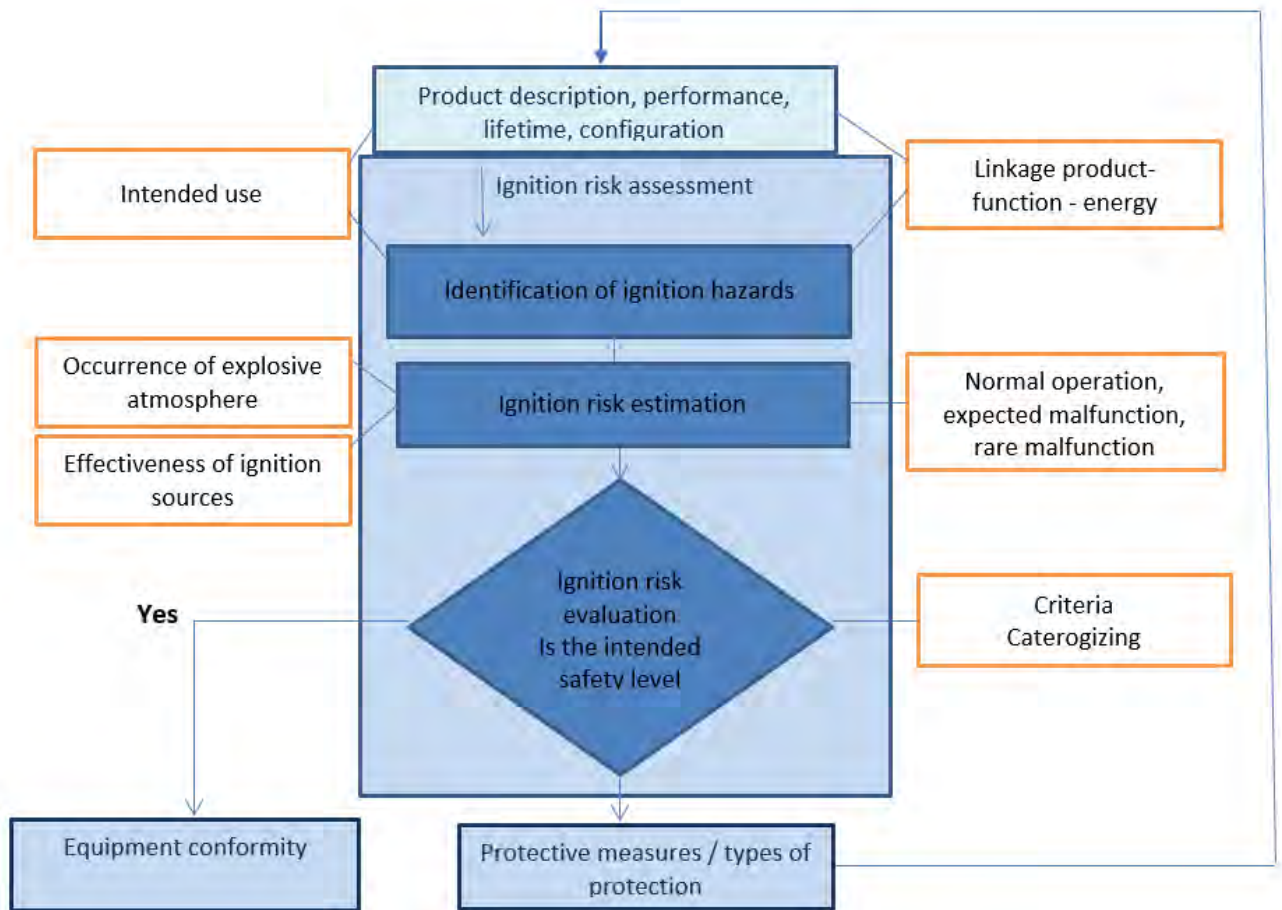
Product description, performance, lifetime, configuration

Intended use

Ignition risk assessment

Linkage product-function - energy

Identification of ignition hazards

Occurrence of explosive atmosphere

Ignition risk estimation

Normal operation, expected malfunction, rare malfunction

Effectiveness of ignition sources

Yes

Ignition risk evaluation Is the intended safety level

Criteria Caterogizing

Equipment conformity

Protective measures / types of protection